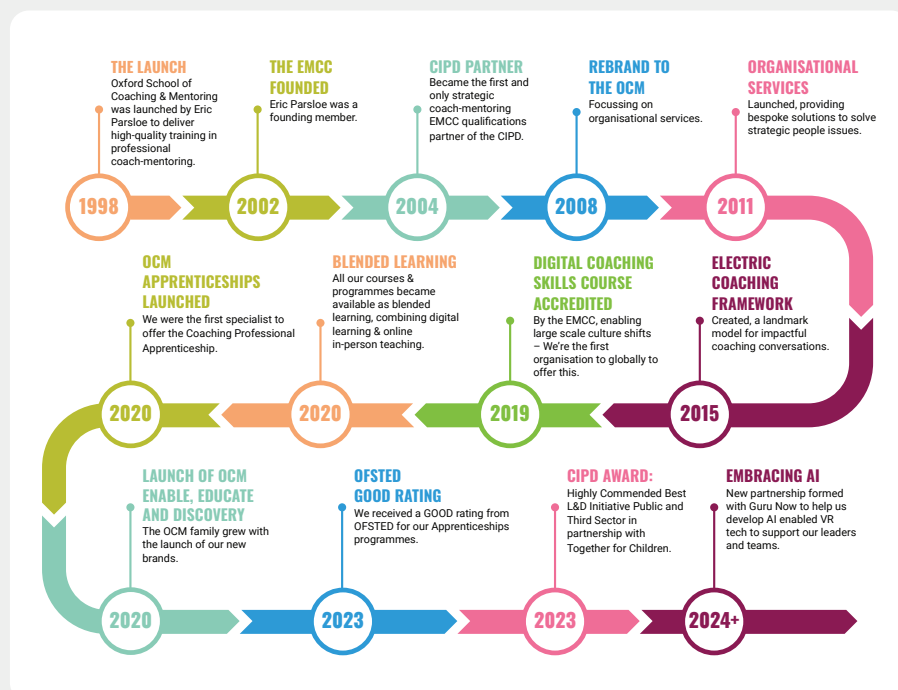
THE LAUNCH
Oxford School of Coaching & Mentoring was launched by Eric Parsloe to deliver high-quality training in professional coach-mentoring.

1998

THE EMCC FOUNDED
Eric Parsloe was a founding member.

2002

CIPD PARTNER
Became the first and only strategic coach-mentoring EMCC qualifications partner of the CIPD.

2004

REBRAND TO THE OCM
Focussing on organisational services.

2008

ORGANISATIONAL SERVICES
Launched, providing bespoke solutions to solve strategic people issues.

2011

ELECTRIC COACHING FRAMEWORK
Created, a landmark model for impactful coaching conversations.

2015

DIGITAL COACHING SKILLS COURSE ACCREDITED
By the EMCC, enabling large scale culture shifts – We're the first organisation to globally to offer this.

2019

BLENDED LEARNING
All our courses & programmes became available as blended learning, combining digital learning & online in-person teaching.

2020

OCM APPRENTICESHIPS LAUNCHED
We were the first specialist to offer the Coaching Professional Apprenticeship.

2020

LAUNCH OF OCM ENABLE, EDUCATE AND DISCOVERY
The OCM family grew with the launch of our new brands.

2020

OFSTED GOOD RATING
We received a GOOD rating from OFSTED for our Apprenticeships programmes.

2023

CIPD AWARD:
Highly Commended Best L&D Initiative Public and Third Sector in partnership with Together for Children.

2023

EMBRACING AI
New partnership formed with Guru Now to help us develop AI enabled VR tech to support our leaders and teams.

2024+